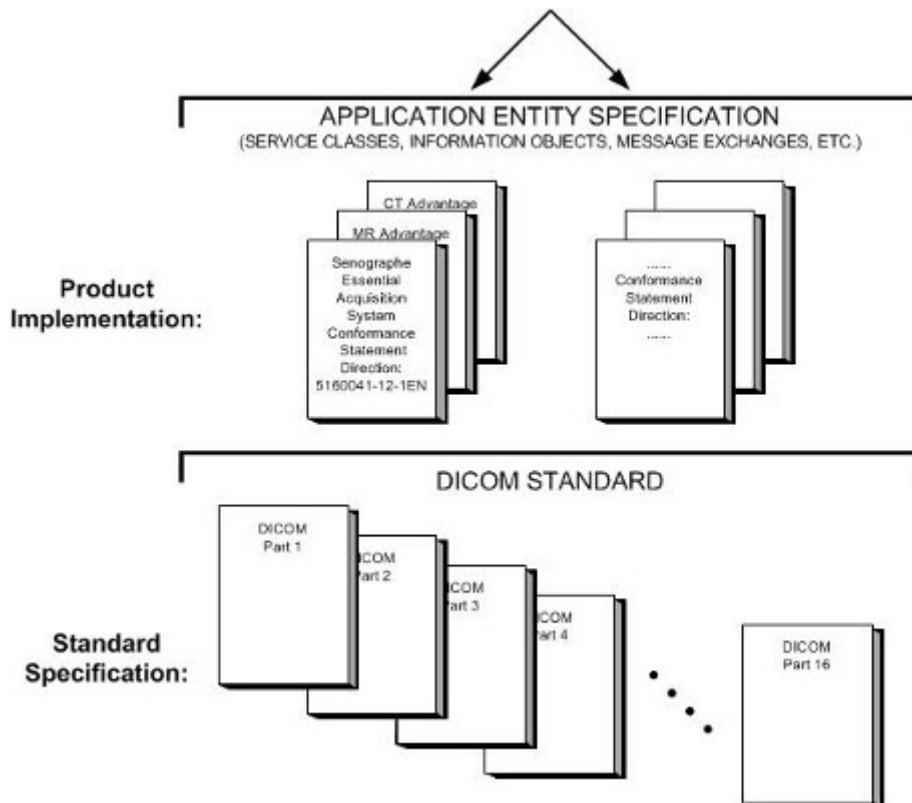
APPLICATION ENTITY SPECIFICATION
(SERVICE CLASSES, INFORMATION OBJECTS, MESSAGE EXCHANGES, ETC.)

Product Implementation:

CT Advantage

MR Advantage

Senographe Essential Acquisition System Conformance Statement Direction: 5160041-12-1EN

.....
Conformance Statement Direction:
.....

DICOM STANDARD

Standard Specification:

DICOM Part 1

DICOM Part 2

DICOM Part 3

DICOM Part 4

DICOM Part 16